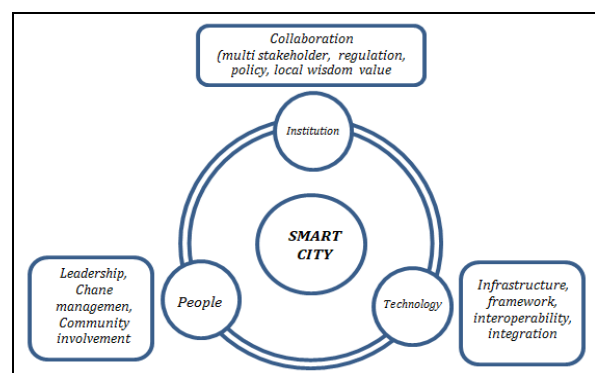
Collaboration (multi stakeholder, regulation, policy, local wisdom value

Institution

SMART CITY

Leadership, Chane managemen, Community involvement

People

Technology

Infrastructure, framework, interoperability, integration